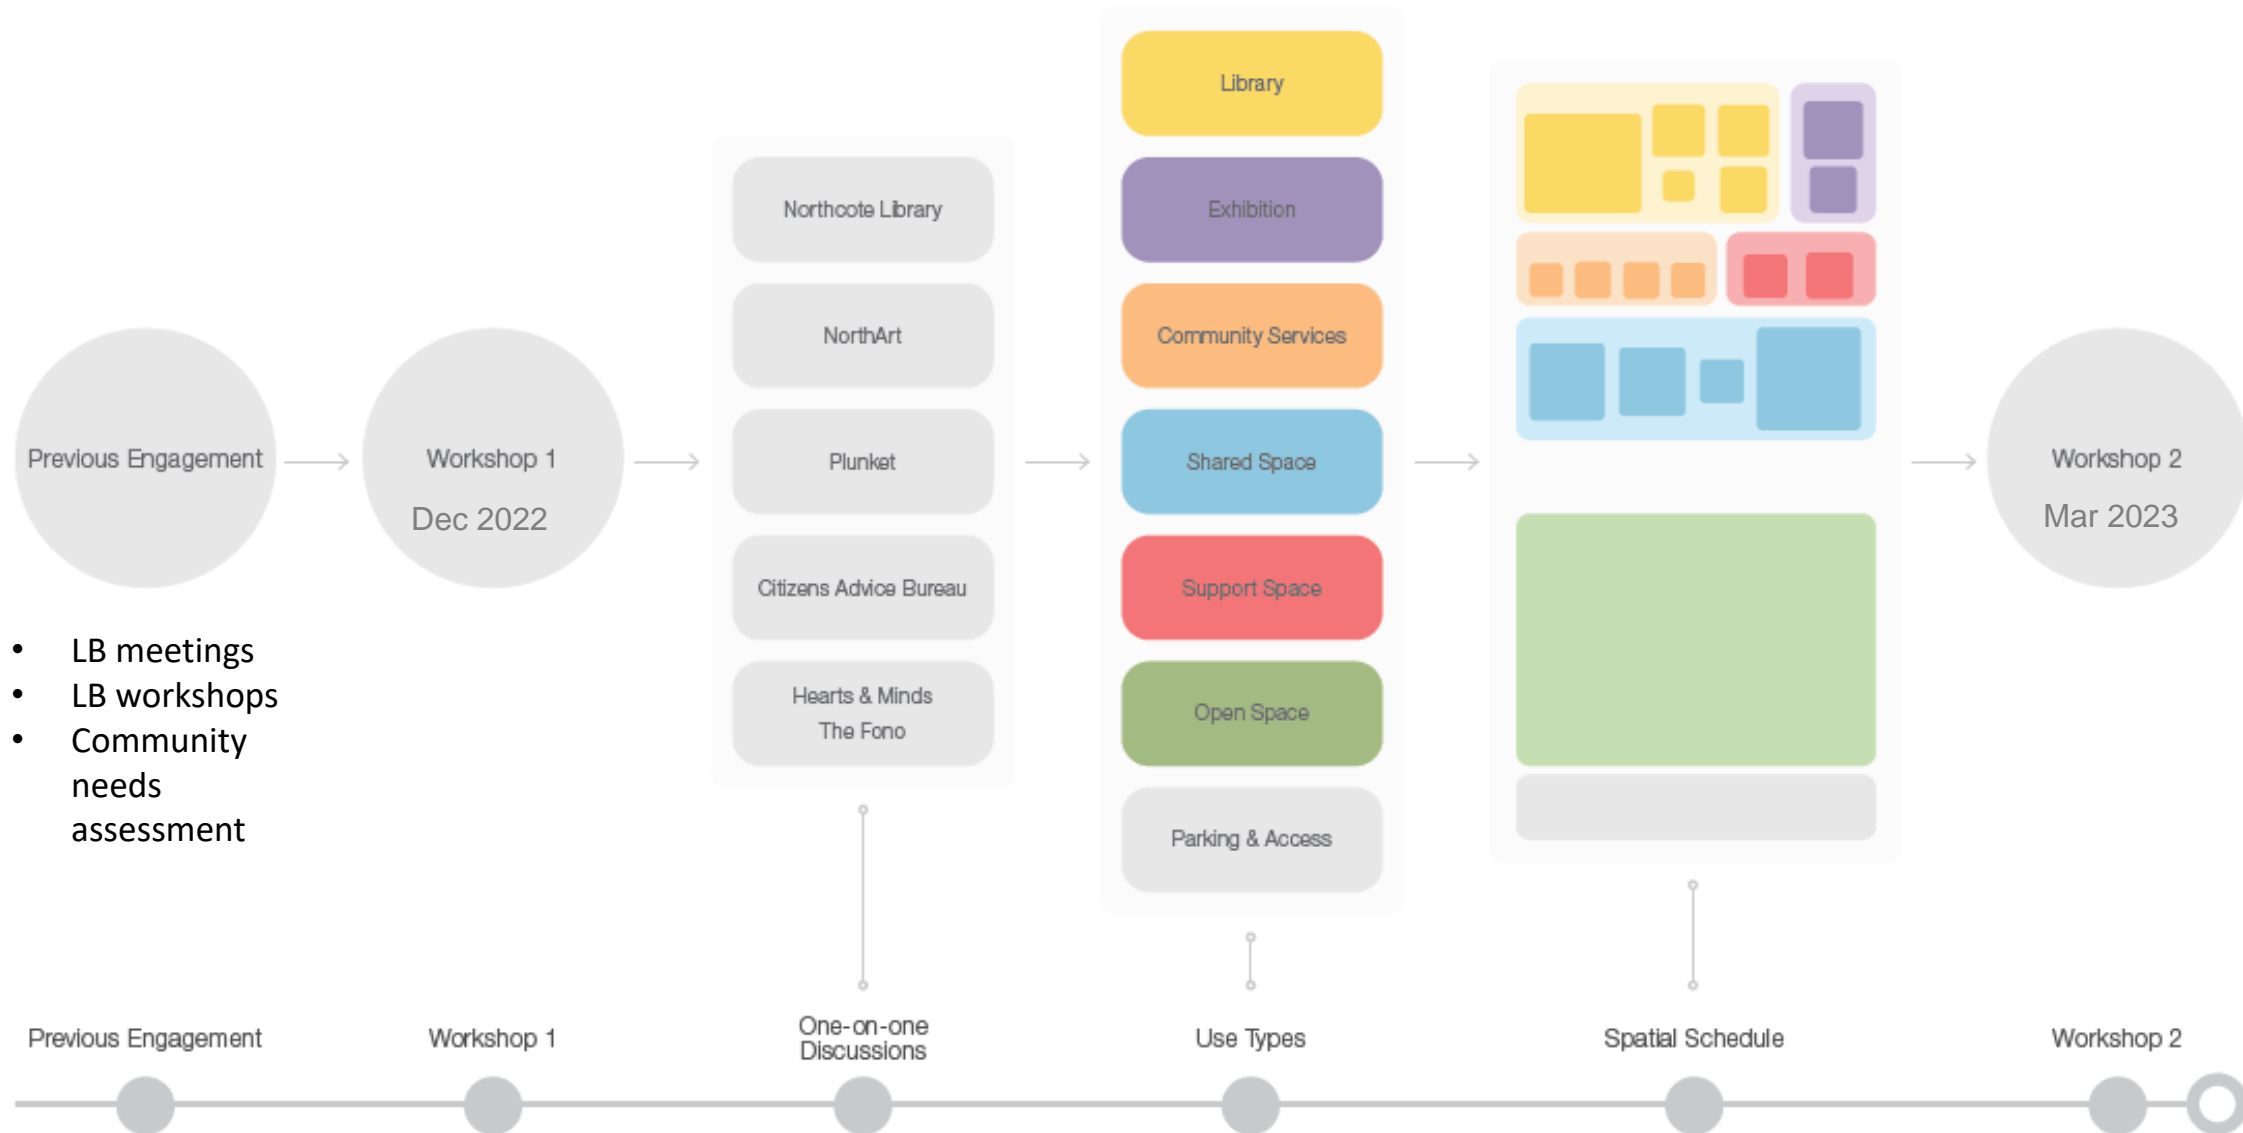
Previous Engagement

Workshop 1
Dec 2022

Northcote Library

NorthArt

Plunket

Citizens Advice Bureau

Hearts & Minds
The Fono

Library

Exhibition

Community Services

Shared Space

Support Space

Open Space

Parking & Access

Workshop 2
Mar 2023

- LB meetings
- LB workshops
- Community needs assessment

Previous Engagement

Workshop 1

One-on-one Discussions

Use Types

Spatial Schedule

Workshop 2